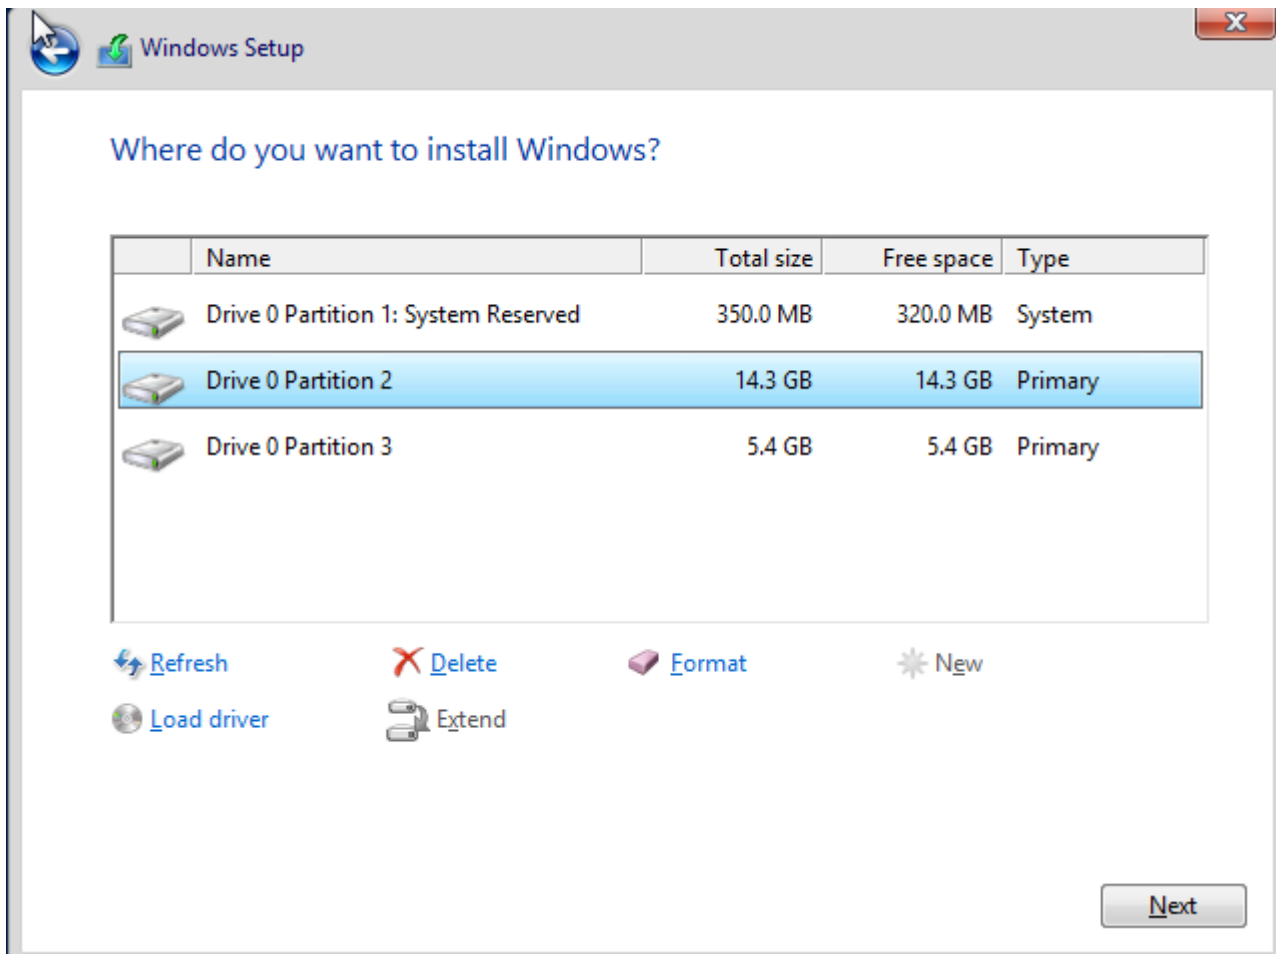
Windows Setup

Where do you want to install Windows?

| Name | Total size | Free space | Type |
|---|---|---|---|
| Drive 0 Partition 1: System Reserved | 350.0 MB | 320.0 MB | System |
| Drive 0 Partition 2 | 14.3 GB | 14.3 GB | Primary |
| Drive 0 Partition 3 | 5.4 GB | 5.4 GB | Primary |

Refresh
Delete
Format
New
Load driver
Extend

Next